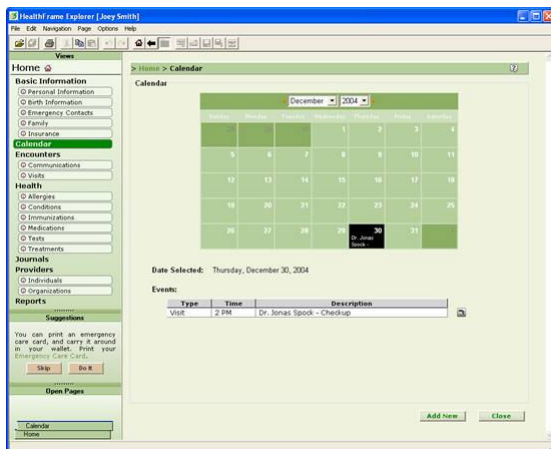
HealthFrame Explorer [Joey Smith]

File Edit Navigation Page Options Help

Views

Home

Basic Information

Personal Information

Birth Information

Emergency Contacts

Family

Insurance

Calendar

Encounters

Communications

Visits

Health

Allergies

Conditions

Immunizations

Medications

Tests

Treatments

Journals

Providers

Individuals

Organizations

Reports

Suggestions

You can print an emergency care card, and carry it around in your wallet. Print your Emergency Care Card.

Skip Do It

Open Pages

Calendar

Home

> Home > Calendar

Calendar

December 2004

| Sunday | Monday | Tuesday | Wednesday | Thursday | Friday | Saturday |
|---|---|---|---|---|---|---|
| | | | 1 | 2 | 3 | 4 |
| 5 | 6 | 7 | 8 | 9 | 10 | 11 |
| 12 | 13 | 14 | 15 | 16 | 17 | 18 |
| 19 | 20 | 21 | 22 | 23 | 24 | 25 |
| 26 | 27 | 28 | 29 | 30 Dr. Jonas Spock... | 31 | |

Date Selected: Thursday, December 30, 2004

Events:

| Type | Time | Description |
|---|---|---|
| Visit | 2 PM | Dr. Jonas Spock - Checkup |

Add New Close